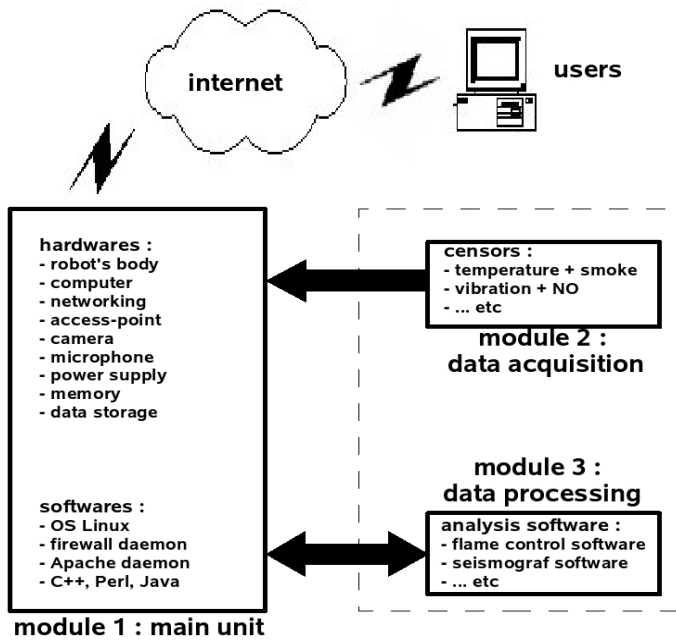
internet

users

hardwares :
- robot's body
- computer
- networking
- access-point
- camera
- microphone
- power supply
- memory
- data storage

softwares :
- OS Linux
- firewall daemon
- Apache daemon
- C++, Perl, Java

module 1 : main unit

censors :
- temperature + smoke
- vibration + NO
- ... etc

module 2 : data acquisition

module 3 : data processing

analysis software :
- flame control software
- seismograf software
- ... etc